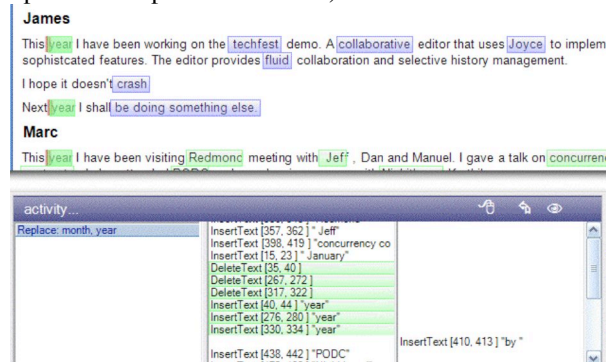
James

This year I have been working on the techfest demo. A collaborative editor that uses Joyce to implem sophistcated features. The editor provides fluid collaboration and selective history management.

I hope it doesn't crash

Next year I shall be doing something else.

Marc

This year I have been visiting Redmonc meeting with Jeff, Dan and Manuel. I gave a talk on concurrenc

activity...

Replace: month, year

InsertText [357, 362] " Jeff"
InsertText [398, 419] "concurrency co
InsertText [15, 23] " January"
DeleteText [35, 40]
DeleteText [267, 272]
DeleteText [317, 322]
InsertText [40, 44] "year"
InsertText [276, 280] "year"
InsertText [330, 334] "year"
InsertText [438, 442] "PODC"

InsertText [410, 413] "by "